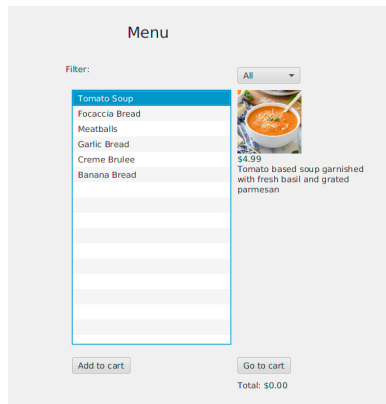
Menu

Filter:

All

Tomato Soup
Focaccia Bread
Meatballs
Garlic Bread
Creme Brulee
Banana Bread

$4.99
Tomato based soup garnished with fresh basil and grated parmesan

Add to cart

Go to cart

Total: $0.00